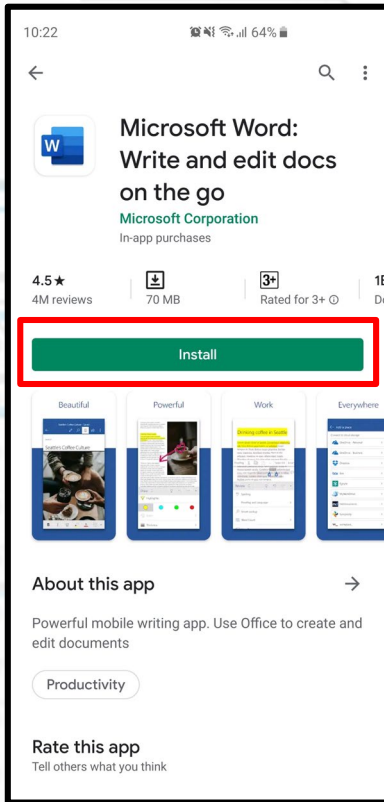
10:22 64%

Microsoft Word: Write and edit docs on the go

Microsoft Corporation

In-app purchases

4.5★
4M reviews

70 MB

3+
Rated for 3+

1B
D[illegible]

Install

Beautiful

Powerful

Work

Everywhere

Seattle's Coffee Culture

Drinking coffee in Seattle

About this app

Powerful mobile writing app. Use Office to create and edit documents

Productivity

Rate this app

Tell others what you think